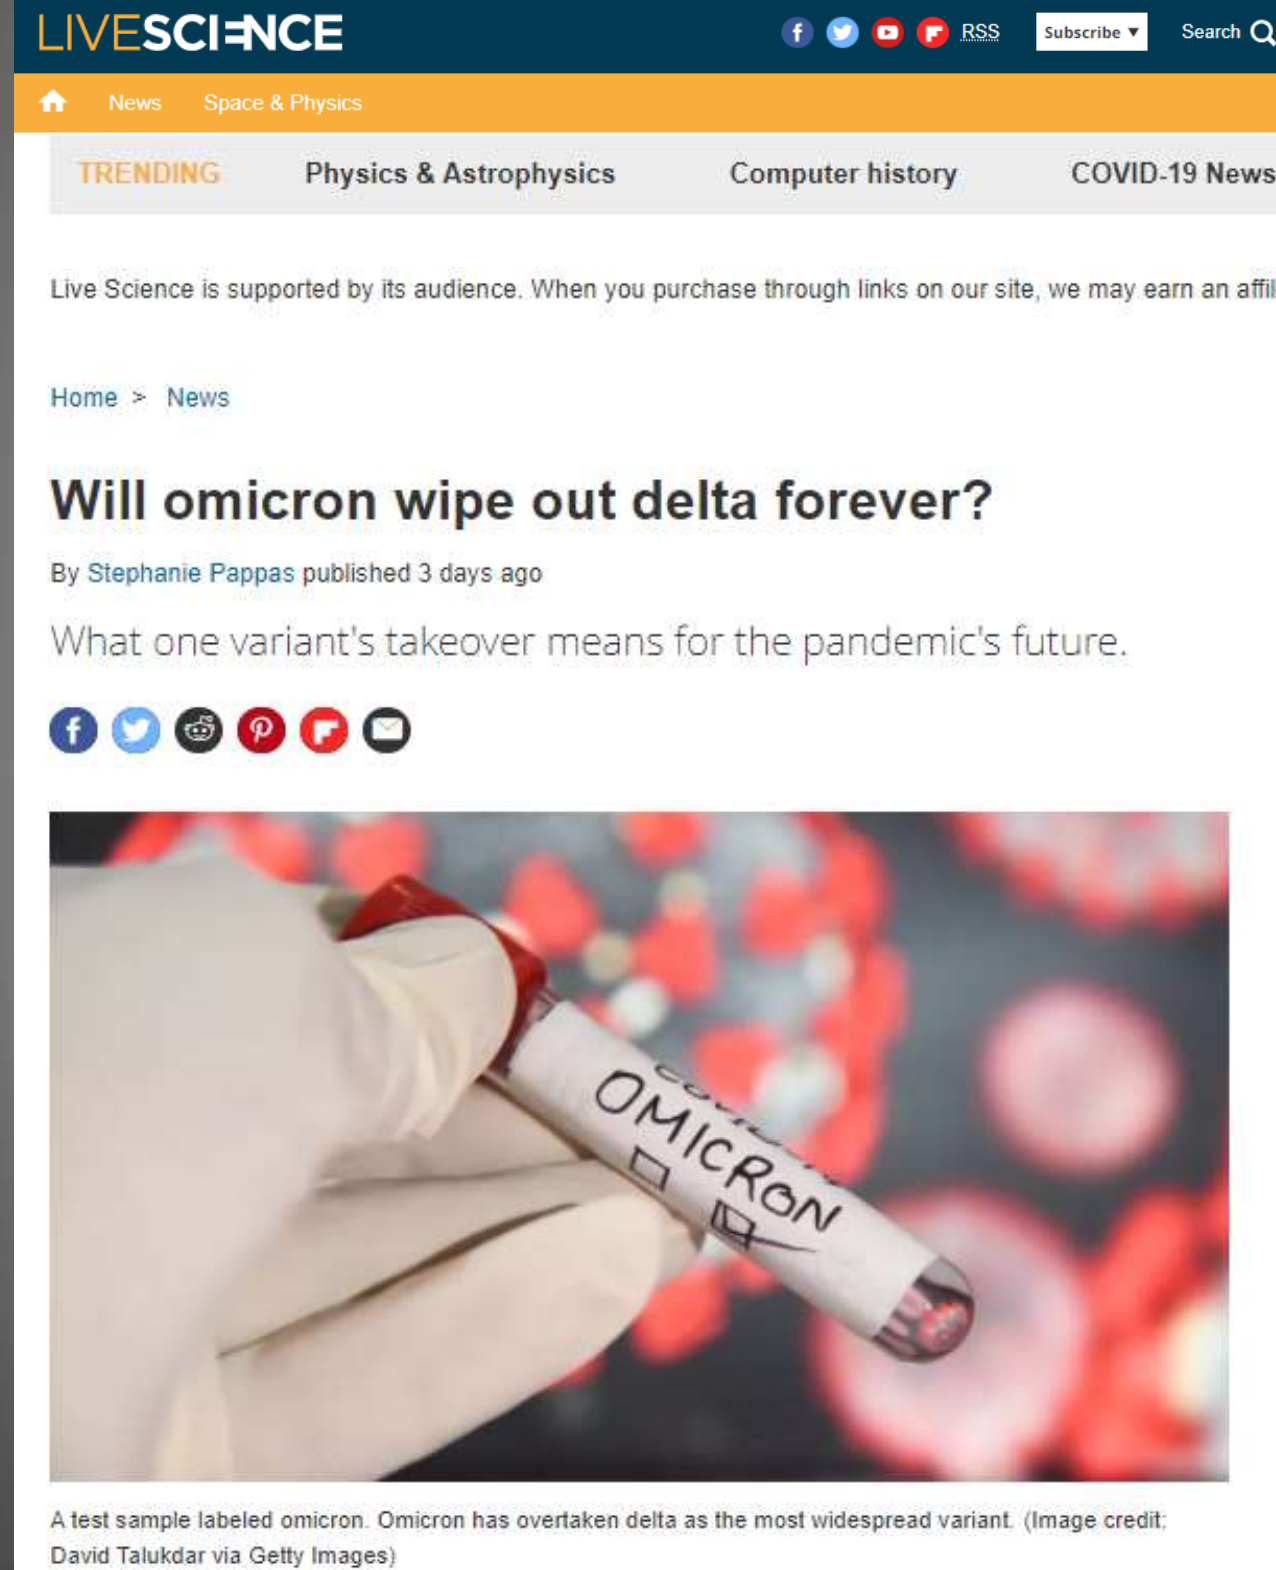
LIVESCIENCE

RSS Subscribe ▾ Search

News Space & Physics

TRENDING Physics & Astrophysics Computer history COVID-19 News

Live Science is supported by its audience. When you purchase through links on our site, we may earn an affil

Home > News

Will omicron wipe out delta forever?

By Stephanie Pappas published 3 days ago

What one variant's takeover means for the pandemic's future.

OMICRON

A test sample labeled omicron. Omicron has overtaken delta as the most widespread variant. (Image credit: David Talukdar via Getty Images)